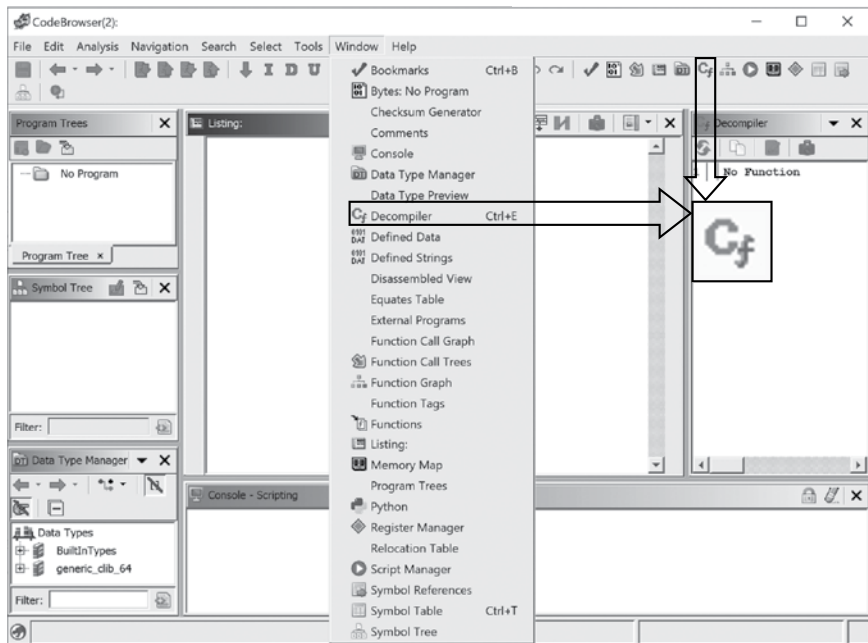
CodeBrowser(2):

File Edit Analysis Navigation Search Select Tools Window Help

Program Trees

No Program

Program Tree ×

Symbol Tree

Filter:

Data Type Manager

Data Types

BuiltInTypes

generic_clib_64

Filter:

Listing:

Console - Scripting

Bookmarks Ctrl+B
Bytes: No Program
Checksum Generator
Comments
Console
Data Type Manager
Data Type Preview
Decompiler Ctrl+E
Defined Data
Defined Strings
Disassembled View
Equates Table
External Programs
Function Call Graph
Function Call Trees
Function Graph
Function Tags
Functions
Listing:
Memory Map
Program Trees
Python
Register Manager
Relocation Table
Script Manager
Symbol References
Symbol Table Ctrl+T
Symbol Tree

Decompiler

No Function

$C_f$